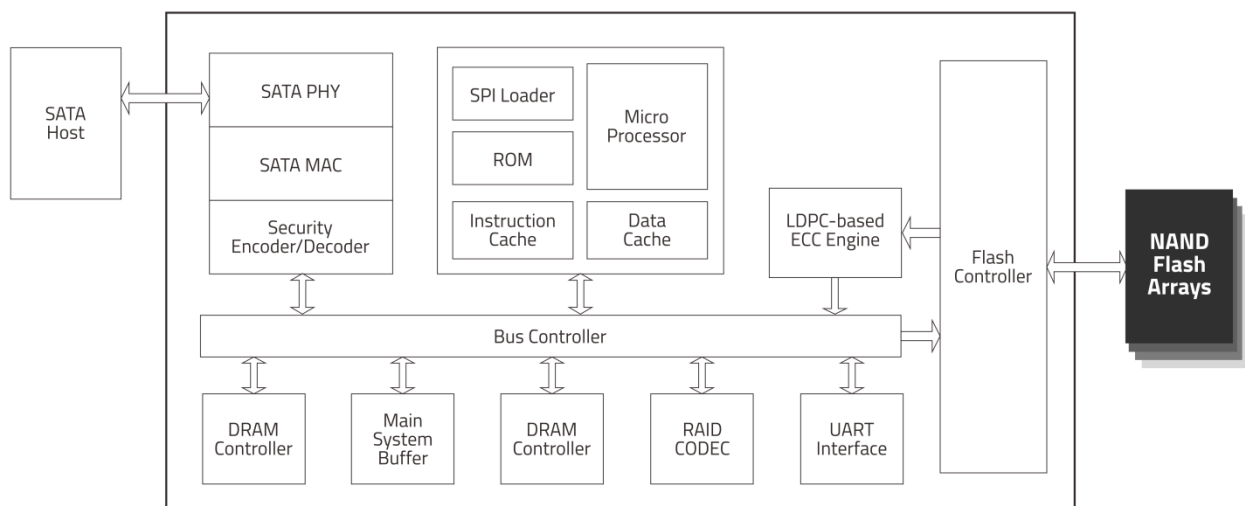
SATA Host

SATA PHY

SATA MAC

Security Encoder/Decoder

SPI Loader

ROM

Micro Processor

Instruction Cache

Data Cache

LDPC-based ECC Engine

Flash Controller

NAND Flash Arrays

Bus Controller

DRAM Controller

Main System Buffer

DRAM Controller

RAID CODEC

UART Interface